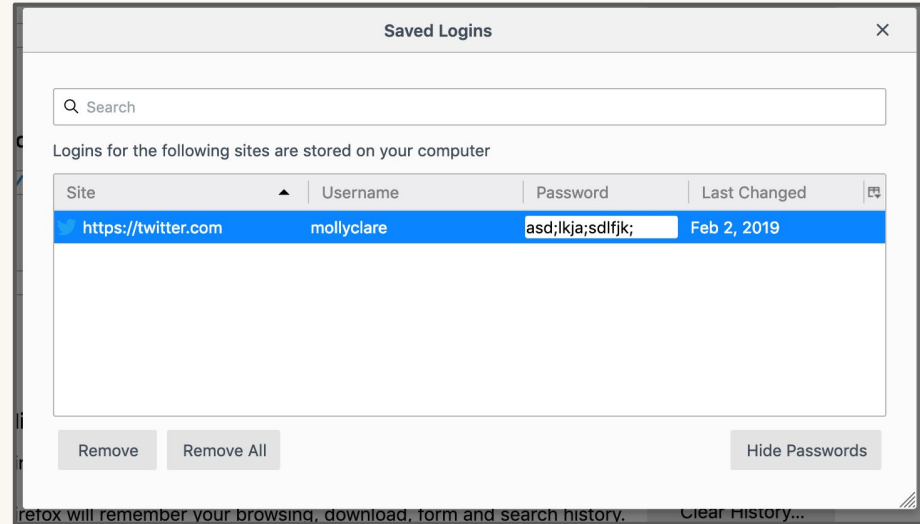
Saved Logins

×

Search

Logins for the following sites are stored on your computer

| Site | Username | Password | Last Changed |
|---|---|---|---|
| https://twitter.com | mollyclare | asd;lkja;sdlfjk; | Feb 2, 2019 |

Remove

Remove All

Hide Passwords

refox will remember your browsing, download, form and search history.

Clear History...